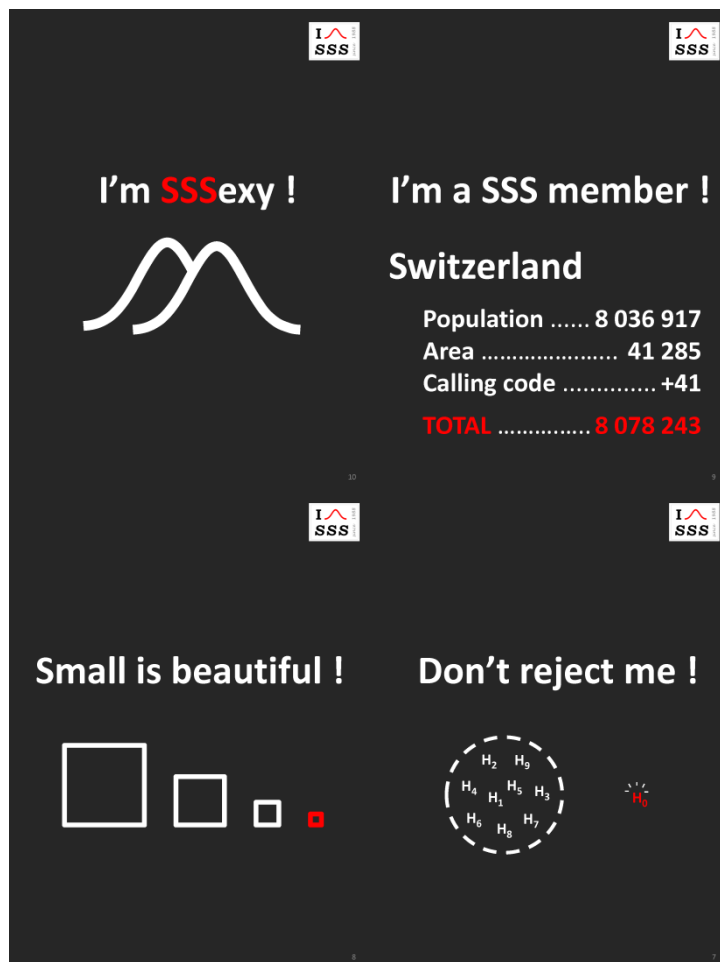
I SSS

I'm SSSexy !

10

I SSS

I'm a SSS member !

Switzerland

Population ...... 8 036 917
Area ..................... 41 285
Calling code ............. +41
TOTAL .............. 8 078 243

9

I SSS

Small is beautiful !

8

I SSS

Don't reject me !

$H_2$ $H_9$ $H_4$ $H_5$ $H_1$ $H_3$ $H_6$ $H_8$ $H_7$

$H_0$

7